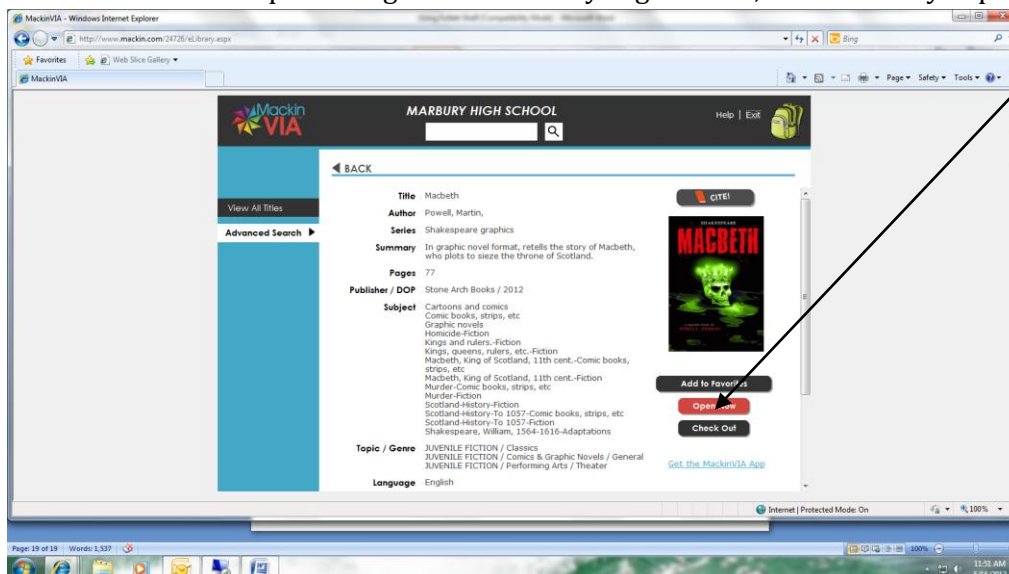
MackinVIA - Windows Internet Explorer

http://www.mackin.com/24726/eLibrary.aspx

Bing

Favorites

Web Slice Gallery

MackinVIA

Page ▾ Safety ▾ Tools ▾

MackinVIA

MARBURY HIGH SCHOOL

Help | Exit

BACK

View All Titles

Advanced Search ▶

Title Macbeth

Author Powell, Martin,

Series Shakespeare graphics

Summary In graphic novel format, retells the story of Macbeth, who plots to sieze the throne of Scotland.

Pages 77

Publisher / DOP Stone Arch Books / 2012

Subject Cartoons and comics
Comic books, strips, etc
Graphic novels
Homicide-Fiction
Kings and rulers.-Fiction
Kings, queens, rulers, etc.-Fiction
Macbeth, King of Scotland, 11th cent.-Comic books, strips, etc
Macbeth, King of Scotland, 11th cent.-Fiction
Murder-Comic books, strips, etc
Murder-Fiction
Scotland-History-Fiction
Scotland-History-To 1057-Comic books, strips, etc
Scotland-History-To 1057-Fiction
Shakespeare, William, 1564-1616-Adaptations

Topic / Genre JUVENILE FICTION / Classics
JUVENILE FICTION / Comics & Graphic Novels / General
JUVENILE FICTION / Performing Arts / Theater

Language English

CITE!

SHAKESPEARE

MACBETH

Add to Favorites

Open Now

Check Out

Get the MackinVIA App

Internet | Protected Mode: On

100%

Page: 19 of 19 Words: 1,537

100%

11:51 AM